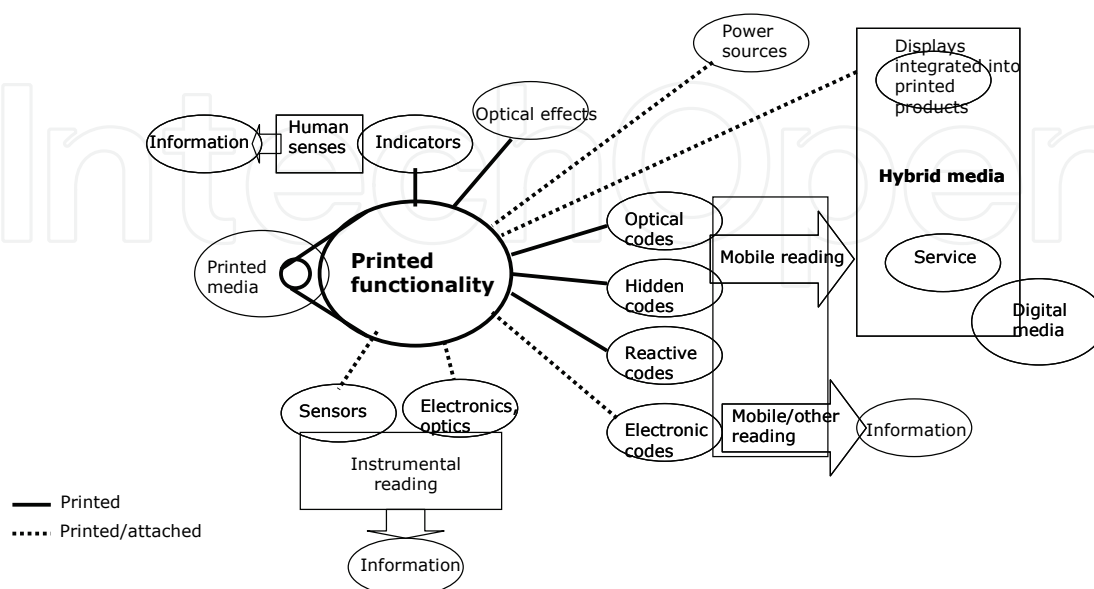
Power sources

Displays integrated into printed products

Information

Human senses

Indicators

Optical effects

Hybrid media

Optical codes

Mobile reading

Service

Printed media

Printed functionality

Hidden codes

Digital media

Reactive codes

Sensors

Electronics, optics

Electronic codes

Mobile/other reading

Information

Instrumental reading

Printed

Printed/attached

Information